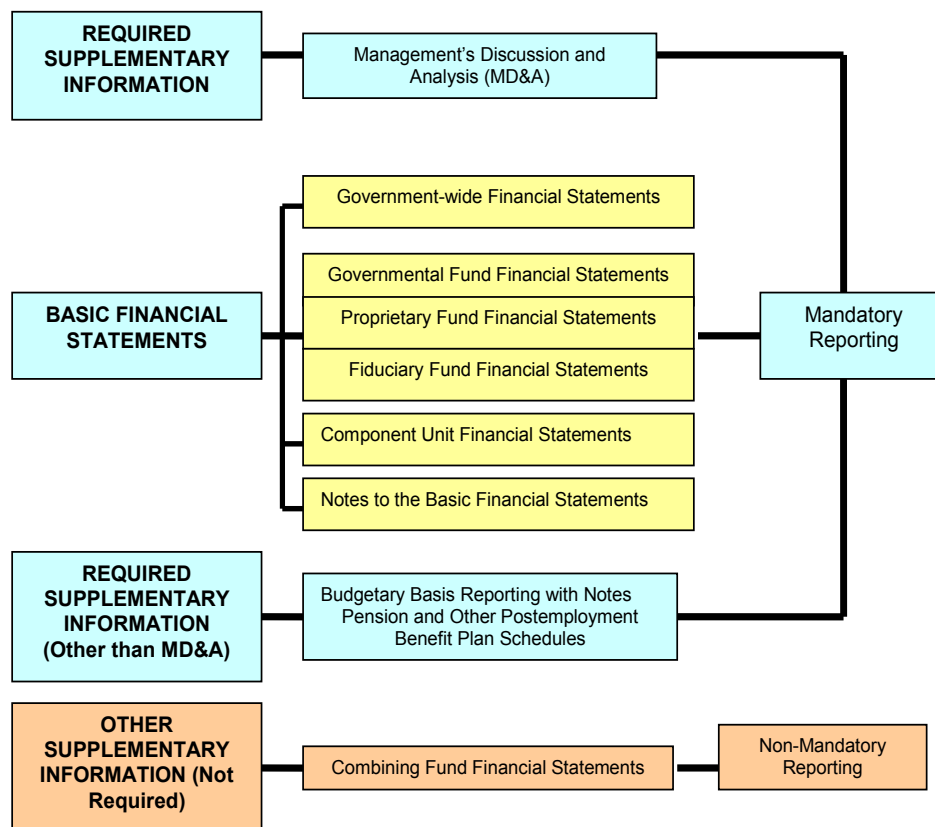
REQUIRED SUPPLEMENTARY INFORMATION

Management's Discussion and Analysis (MD&A)

BASIC FINANCIAL STATEMENTS

Government-wide Financial Statements

Governmental Fund Financial Statements

Proprietary Fund Financial Statements

Fiduciary Fund Financial Statements

Component Unit Financial Statements

Notes to the Basic Financial Statements

Mandatory Reporting

REQUIRED SUPPLEMENTARY INFORMATION (Other than MD&A)

Budgetary Basis Reporting with Notes Pension and Other Postemployment Benefit Plan Schedules

OTHER SUPPLEMENTARY INFORMATION (Not Required)

Combining Fund Financial Statements

Non-Mandatory Reporting